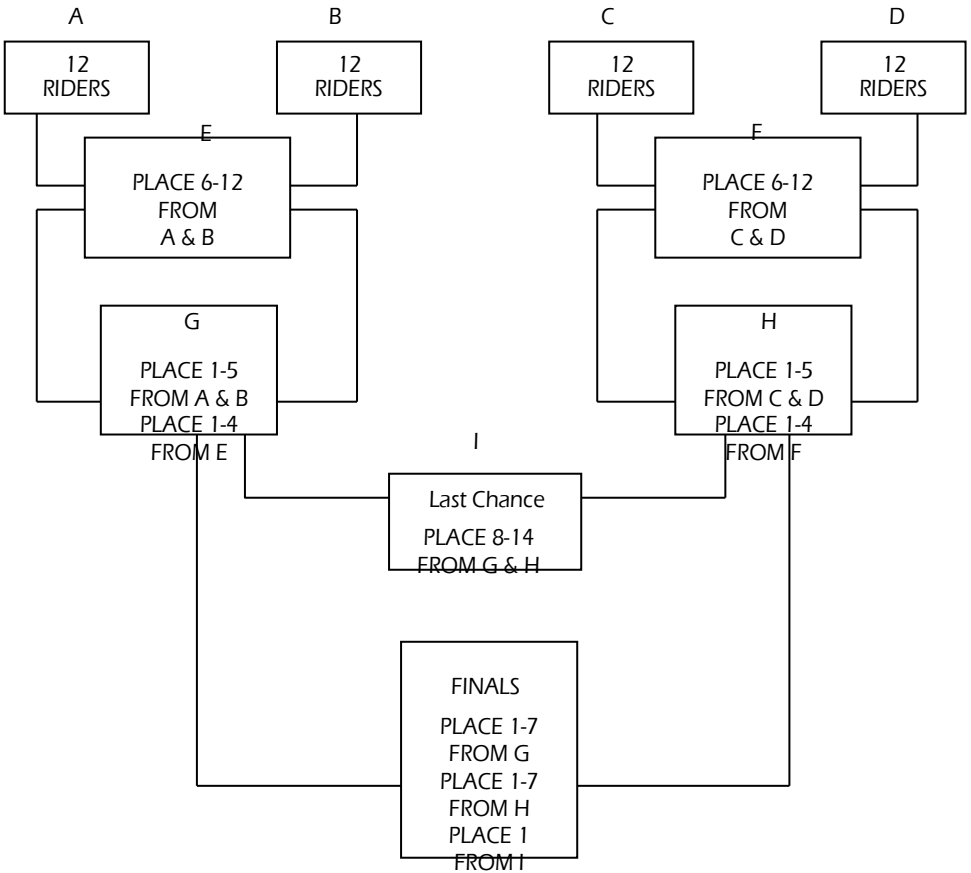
A

12
RIDERS

B

12
RIDERS

C

12
RIDERS

D

12
RIDERS

E

PLACE 6-12
FROM
A & B

F

PLACE 6-12
FROM
C & D

G

PLACE 1-5
FROM A & B
PLACE 1-4
FROM E

H

PLACE 1-5
FROM C & D
PLACE 1-4
FROM F

I

Last Chance

PLACE 8-14
FROM G & H

FINALS

PLACE 1-7
FROM G
PLACE 1-7
FROM H
PLACE 1
FROM I